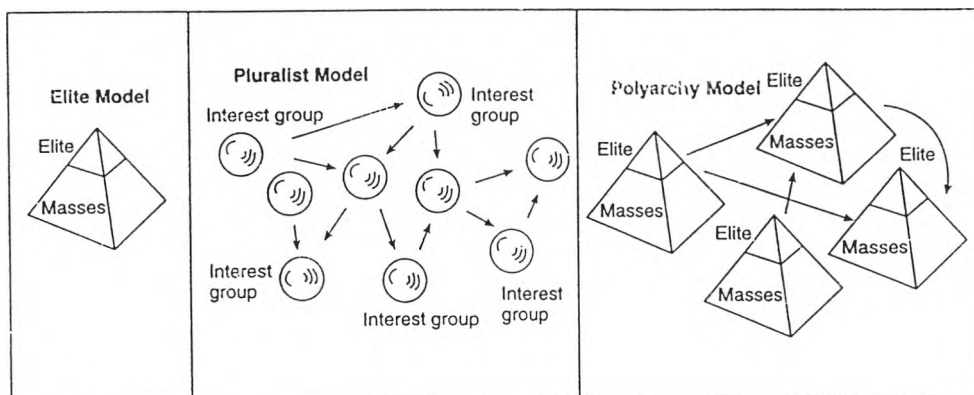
Elite Model

Elite

Masses

Pluralist Model

Interest group

Interest group

Interest group

Interest group

Interest group

Polyarchy Model

Elite

Masses

Elite

Masses

Elite

Masses

Elite

Masses